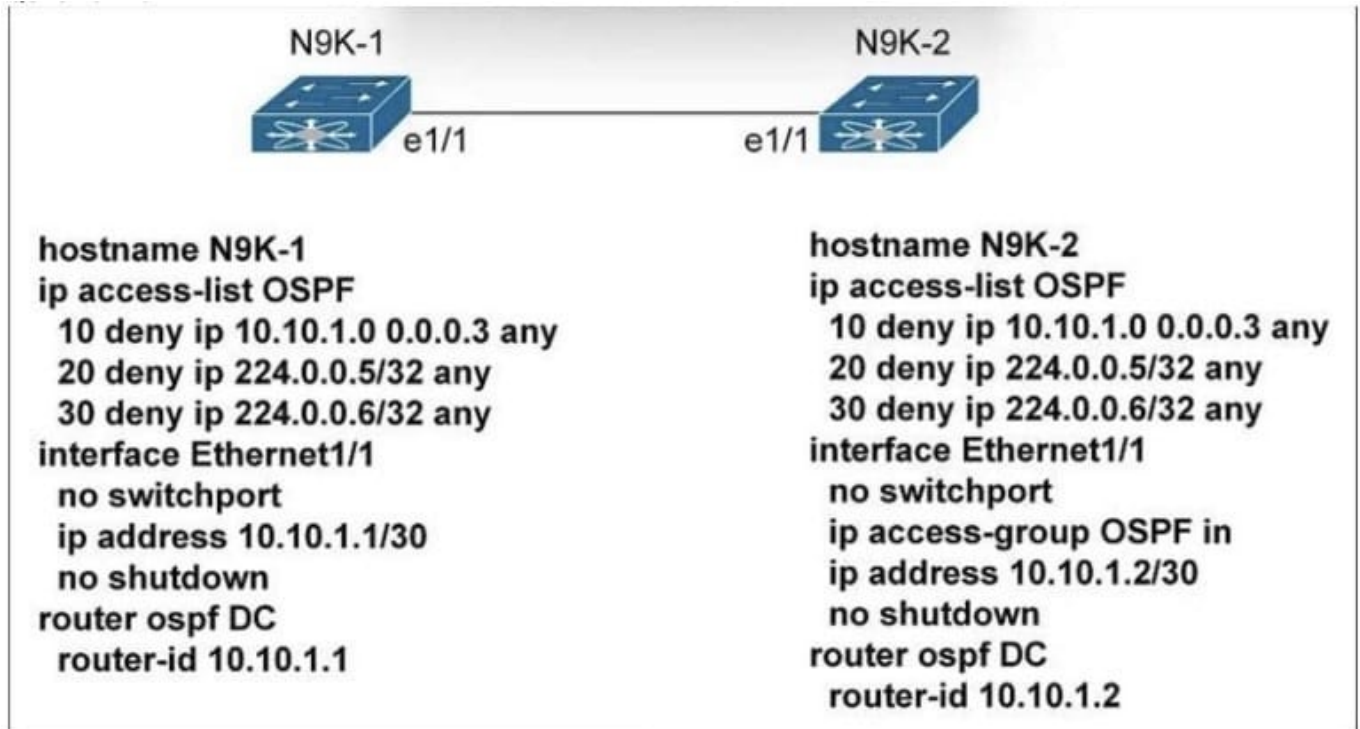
N9K-1

N9K-2

e1/1

e1/1

hostname N9K-1
ip access-list OSPF
10 deny ip 10.10.1.0 0.0.0.3 any
20 deny ip 224.0.0.5/32 any
30 deny ip 224.0.0.6/32 any
interface Ethernet1/1
no switchport
ip address 10.10.1.1/30
no shutdown
router ospf DC
router-id 10.10.1.1

hostname N9K-2
ip access-list OSPF
10 deny ip 10.10.1.0 0.0.0.3 any
20 deny ip 224.0.0.5/32 any
30 deny ip 224.0.0.6/32 any
interface Ethernet1/1
no switchport
ip access-group OSPF in
ip address 10.10.1.2/30
no shutdown
router ospf DC
router-id 10.10.1.2